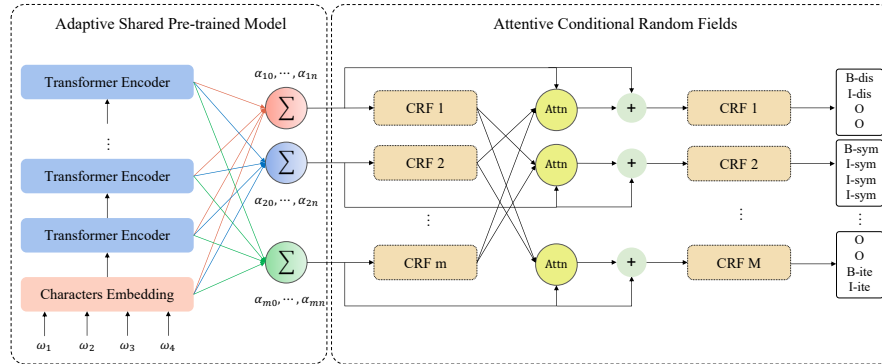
Adaptive Shared Pre-trained Model

Attentive Conditional Random Fields

Transformer Encoder

⋮

Transformer Encoder

Transformer Encoder

Characters Embedding

$\omega_1$ $\omega_2$ $\omega_3$ $\omega_4$

$\alpha_{10}, \cdots, \alpha_{1n}$

$\sum$

$\sum$

$\alpha_{20}, \cdots, \alpha_{2n}$

$\sum$

$\alpha_{m0}, \cdots, \alpha_{mn}$

CRF 1

CRF 2

⋮

CRF m

Attn

Attn

Attn

+

+

+

CRF 1

CRF 2

⋮

CRF M

B-dis
I-dis
O
O

B-sym
I-sym
I-sym
I-sym

⋮

O
O
B-ite
I-ite